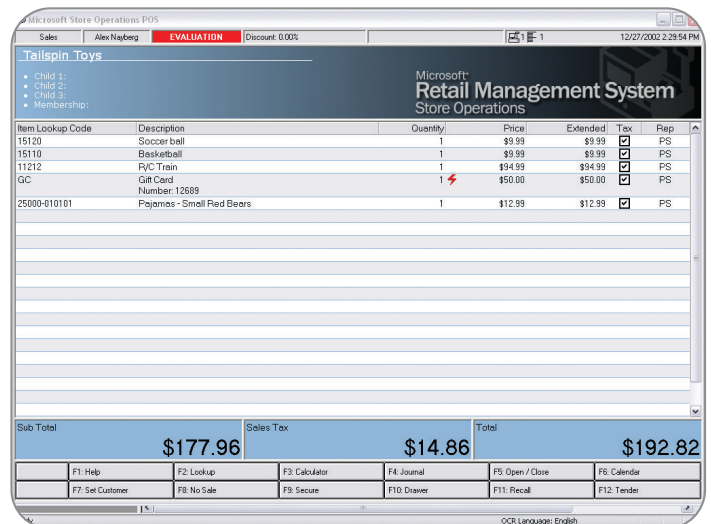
Microsoft Store Operations POS

Sales | Alex Nayberg | EVALUATION | Discount: 0.00% | 1 1 | 12/27/2002 2:29:54 PM

Tailspin Toys

- Child 1:
- Child 2:
- Child 3:
- Membership:

Microsoft
Retail Management System
Store Operations

| Item Lookup Code | Description | Quantity | Price | Extended | Tax | Rep |
|---|---|---|---|---|---|---|
| 15120 | Soccer ball | 1 | $9.99 | $9.99 | ✔ | PS |
| 15110 | Basketball | 1 | $9.99 | $9.99 | ✔ | PS |
| 11212 | R/C Train | 1 | $94.99 | $94.99 | ✔ | PS |
| GC | Gift Card Number: 12689 | 1 | $50.00 | $50.00 | ✔ | PS |
| 25000-010101 | Pajamas - Small Red Bears | 1 | $12.99 | $12.99 | ✔ | PS |

Sub Total
$177.96

Sales Tax
$14.86

Total
$192.82

F1: Help | F2: Lookup | F3: Calculator | F4: Journal | F5: Open / Close | F6: Calendar
F7: Set Customer | F8: No Sale | F9: Secure | F10: Drawer | F11: Recall | F12: Tender

OCR Language: English